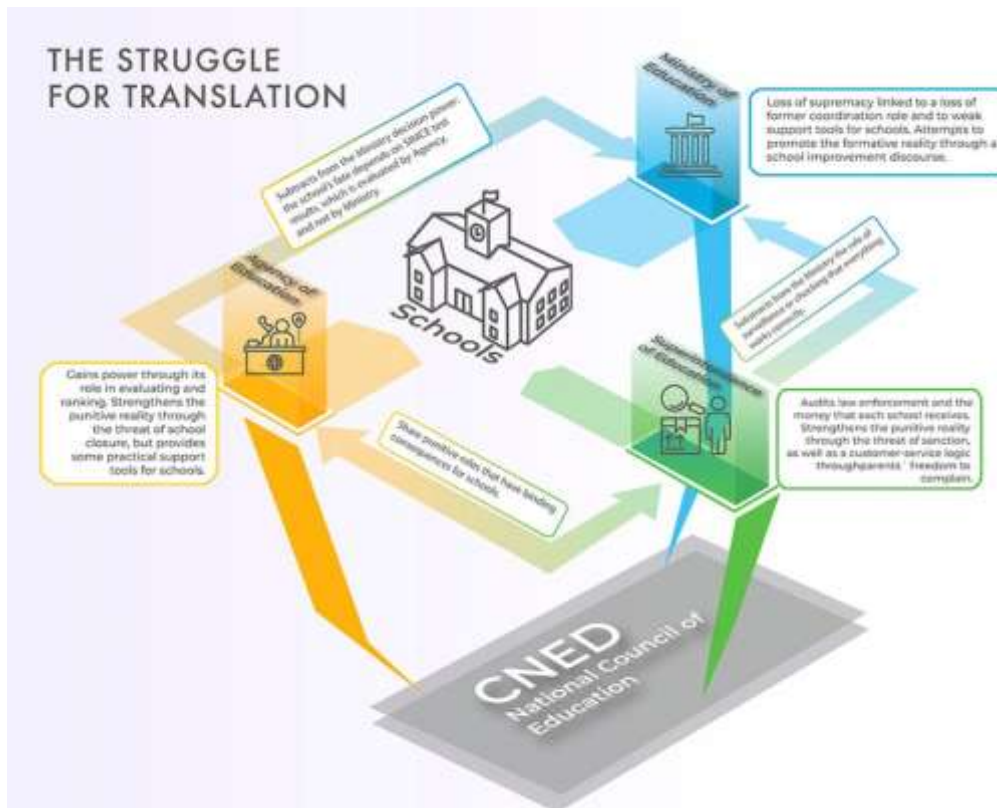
THE STRUGGLE FOR TRANSLATION

Ministry of Education

Loss of supremacy linked to a loss of former coordination role and to weak support tools for schools. Attempts to promote the formative reality through a school improvement discourse.

Subtracts from the Ministry decision power: the school's fate depends on SIMCE test results, which is evaluated by Agency, and not by Ministry.

Agency of Education

Schools

Subtracts from the Ministry the role of surveillance or checking that everything works correctly.

Superintendence of Education

Gains power through its role in evaluating and ranking. Strengthens the punitive reality through the threat of school closure, but provides some practical support tools for schools.

Share punitive roles that have binding consequences for schools.

Audits law enforcement and the money that each school receives. Strengthens the punitive reality through the threat of sanction, as well as a customer-service logic throughparents´ freedom to complain.

CNED
National Council of Education